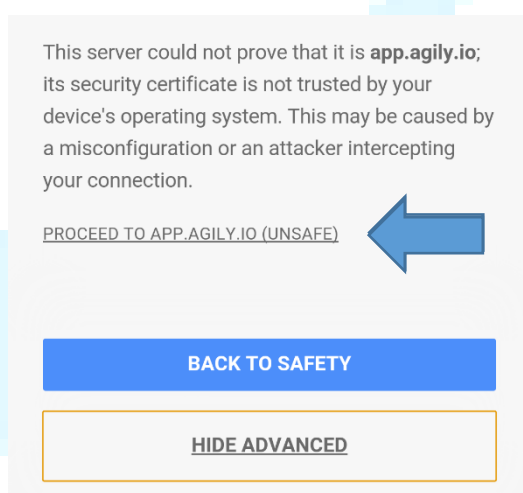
This server could not prove that it is **app.agily.io**; its security certificate is not trusted by your device's operating system. This may be caused by a misconfiguration or an attacker intercepting your connection.

PROCEED TO APP.AGILY.IO (UNSAFE)

BACK TO SAFETY

HIDE ADVANCED